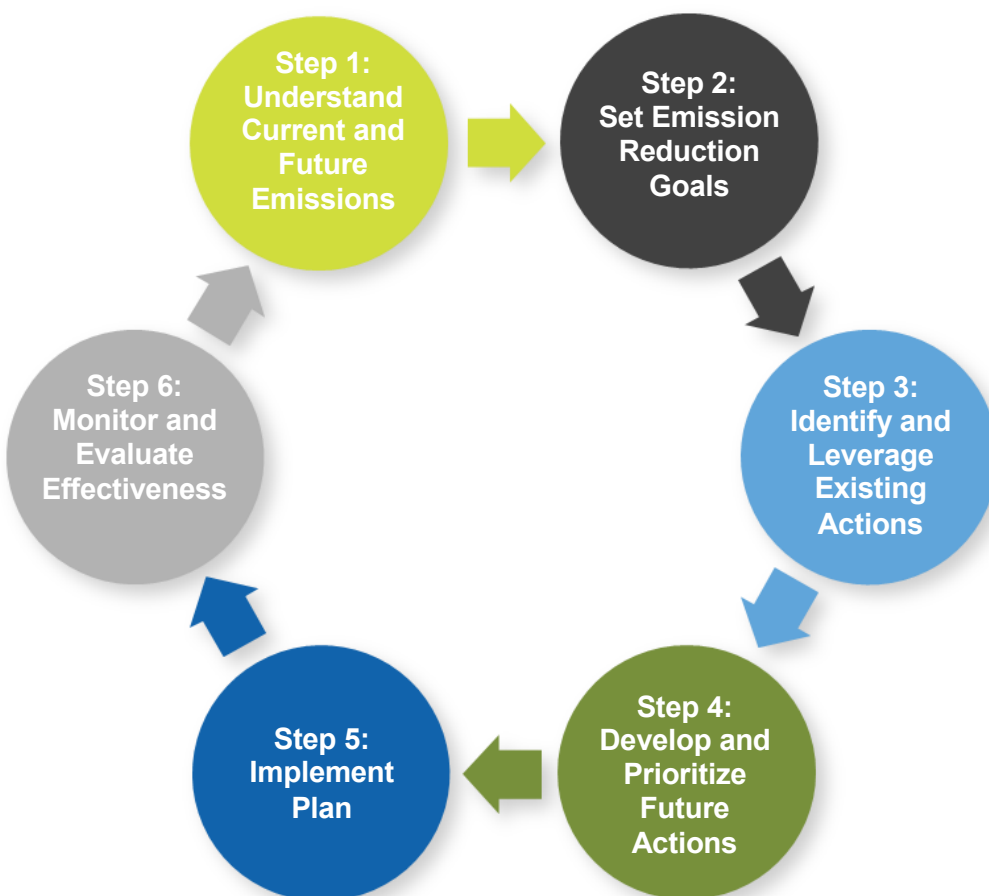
Step 1:
Understand Current and Future Emissions

Step 2:
Set Emission Reduction Goals

Step 3:
Identify and Leverage Existing Actions

Step 4:
Develop and Prioritize Future Actions

Step 5:
Implement Plan

Step 6:
Monitor and Evaluate Effectiveness